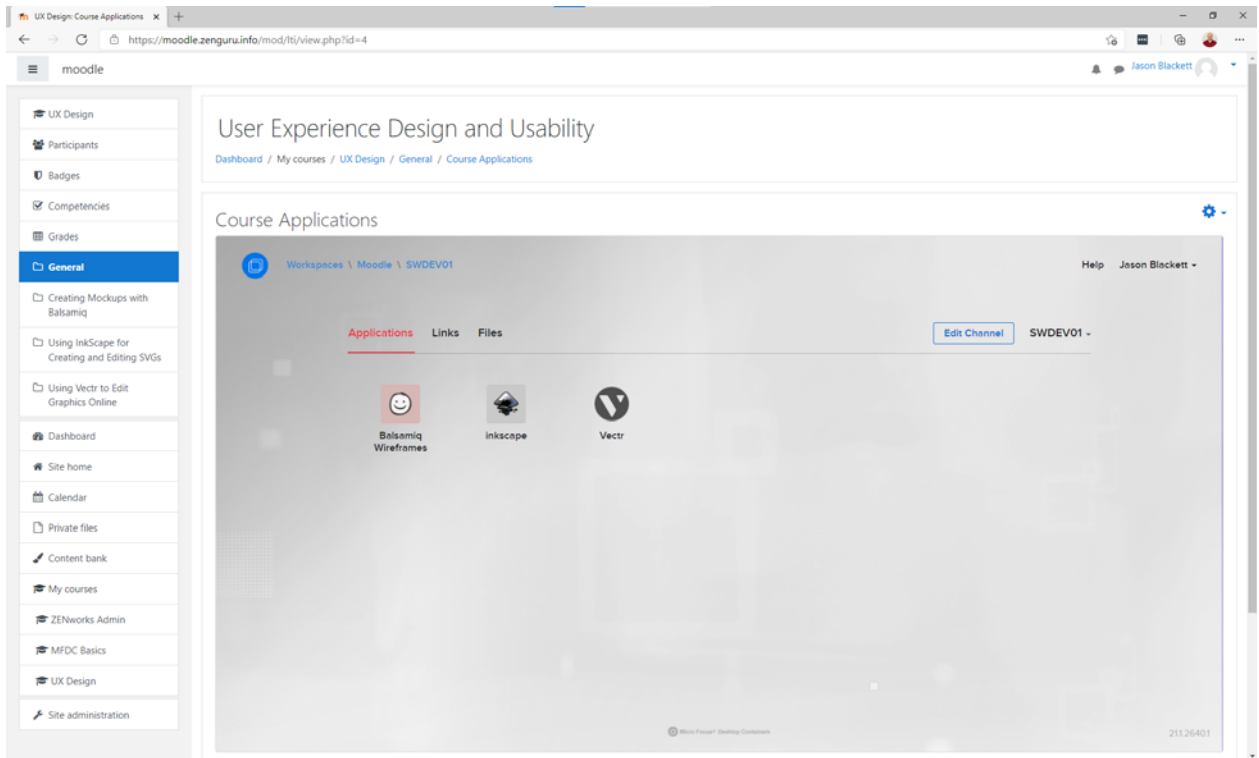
UX Design: Course Applications ×

https://moodle.zenguru.info/mod/lti/view.php?id=4

moodle

Jason Blackett

UX Design
Participants
Badges
Competencies
Grades
General
Creating Mockups with Balsamiq
Using InkScape for Creating and Editing SVGs
Using Vectr to Edit Graphics Online
Dashboard
Site home
Calendar
Private files
Content bank
My courses
ZENworks Admin
MFDC Basics
UX Design
Site administration

User Experience Design and Usability

Dashboard / My courses / UX Design / General / Course Applications

Course Applications

Workspaces \ Moodle \ SWDEV01

Help Jason Blackett

Applications Links Files

Edit Channel SWDEV01

Balsamiq Wireframes
inkscape
Vectr

Micro Focus® Desktop Containers

21.1.2640.1